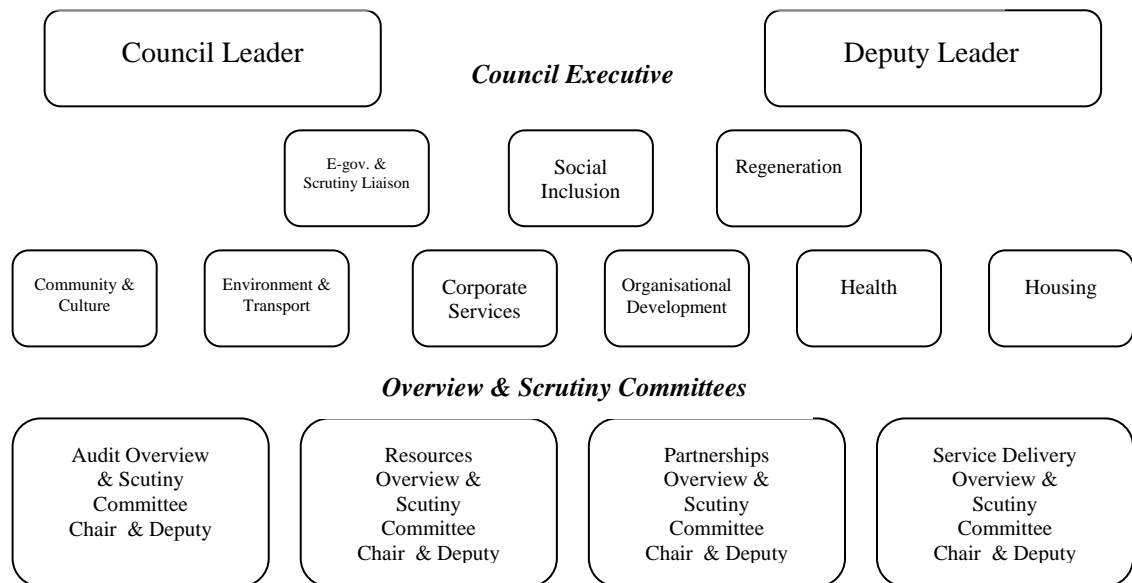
Council Leader

Council Executive

Deputy Leader

E-gov. & Scrutiny Liaison

Social Inclusion

Regeneration

Community & Culture

Environment & Transport

Corporate Services

Organisational Development

Health

Housing

Overview & Scrutiny Committees

Audit Overview & Scutiny Committee Chair & Deputy

Resources Overview & Scutiny Committee Chair & Deputy

Partnerships Overview & Scutiny Committee Chair & Deputy

Service Delivery Overview & Scutiny Committee Chair & Deputy